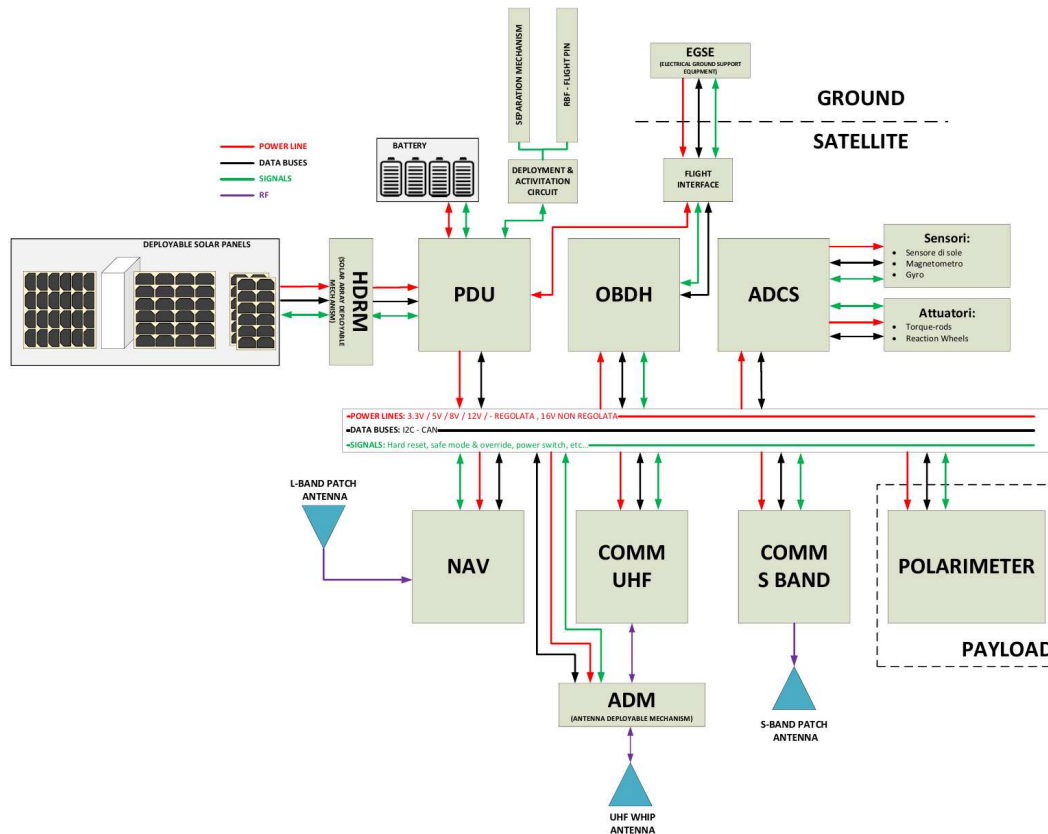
SEPARATION MECHANISM

RBF - FLIGHT PIN

EGSE
(ELECTRICAL GROUND SUPPORT EQUIPMENT)

GROUND

SATELLITE

POWER LINE
DATA BUSES
SIGNALS
RF

BATTERY

DEPLOYMENT & ACTIVATION CIRCUIT

FLIGHT INTERFACE

DEPLOYABLE SOLAR PANELS

HDRM
(SOLAR ARRAY DEPLOYABLE MECHANISM)

PDU

OBDH

ADCS

Sensori:
• Sensore di sole
• Magnetometro
• Gyro

Attuatori:
• Torque-rods
• Reaction Wheels

POWER LINES: 3.3V / 5V / 8V / 12V / - REGOLATA , 16V NON REGOLATA
DATA BUSES: I2C - CAN
SIGNALS: Hard reset, safe mode & override, power switch, etc...

L-BAND PATCH ANTENNA

NAV

COMM UHF

COMM S BAND

POLARIMETER

PAYLOAD

ADM
(ANTENNA DEPLOYABLE MECHANISM)

S-BAND PATCH ANTENNA

UHF WHIP ANTENNA